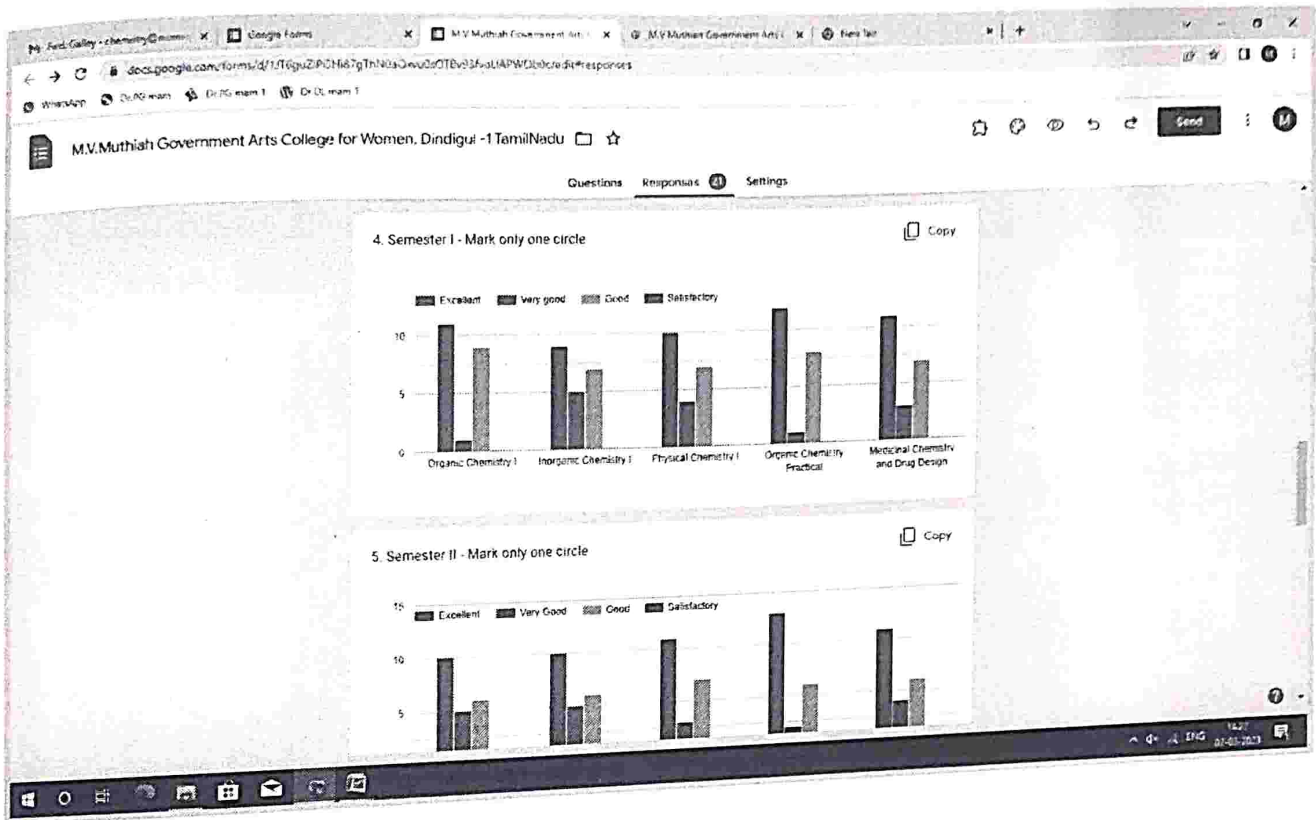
Feed Galley - chemistry@ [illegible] × Google Forms × M.V.Muthiah Government Arts × M.V.Muthiah Government Arts × New Tab × +

docs.google.com/forms/d/1/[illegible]/edit#responses

WhatsApp Dr.PG mam Dr.PG mam 1 Dr.DL mam 1

M.V.Muthiah Government Arts College for Women, Dindigul -1 TamilNadu

Send

Questions Responses 21 Settings

4. Semester I - Mark only one circle

Copy

Excellent Very good Good Satisfactory

10
5
0

Organic Chemistry I Inorganic Chemistry I Physical Chemistry I Organic Chemistry Practical Medicinal Chemistry and Drug Design

5. Semester II - Mark only one circle

Copy

15 Excellent Very Good Good Satisfactory

10
5

ENG 14:27 02-03-2023